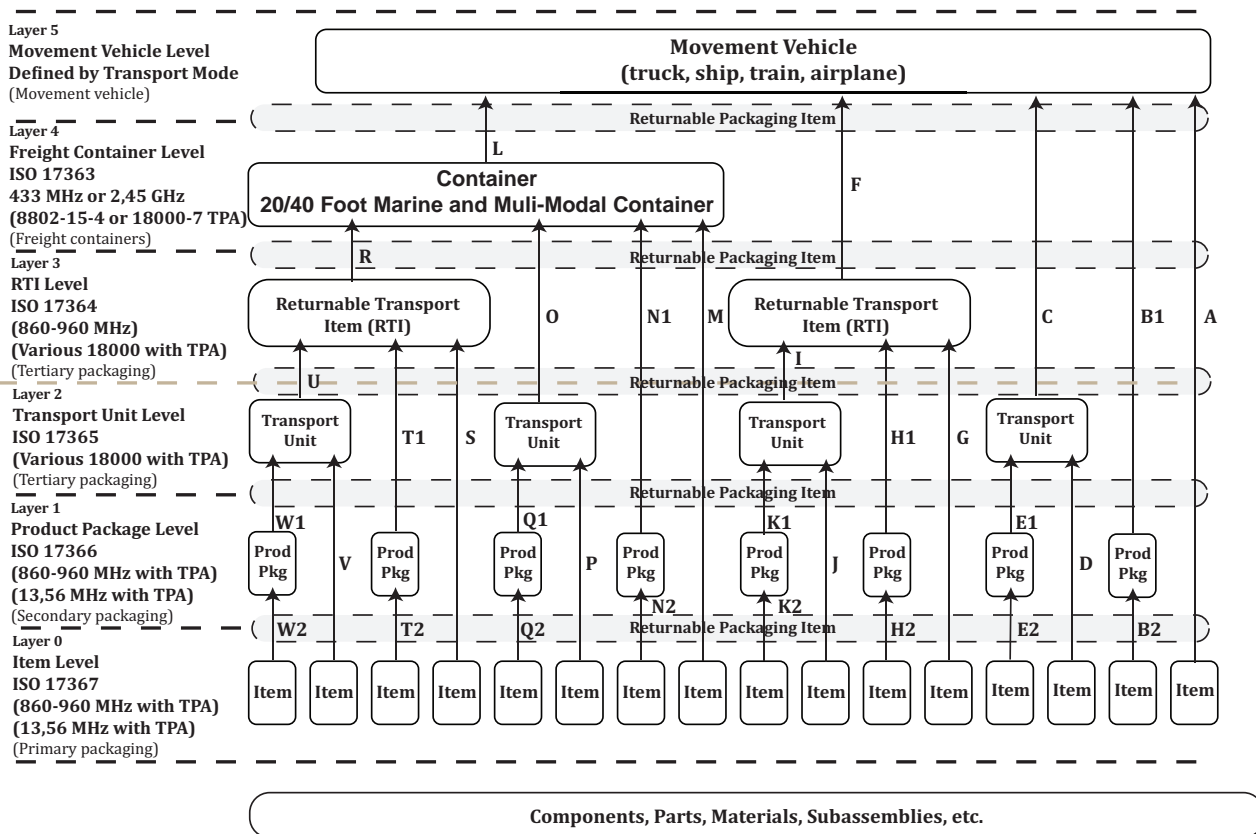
Layer 5
Movement Vehicle Level
Defined by Transport Mode
(Movement vehicle)

Movement Vehicle
(truck, ship, train, airplane)

Layer 4
Freight Container Level
ISO 17363
433 MHz or 2,45 GHz
(8802-15-4 or 18000-7 TPA)
(Freight containers)

Returnable Packaging Item

L

F

Container
20/40 Foot Marine and Muli-Modal Container

Layer 3
RTI Level
ISO 17364
(860-960 MHz)
(Various 18000 with TPA)
(Tertiary packaging)

R

Returnable Packaging Item

Returnable Transport Item (RTI)

O

N1

M

Returnable Transport Item (RTI)

C

B1

A

Layer 2
Transport Unit Level
ISO 17365
(Various 18000 with TPA)
(Tertiary packaging)

U

I

Returnable Packaging Item

Transport Unit

T1

S

Transport Unit

Transport Unit

H1

G

Transport Unit

Layer 1
Product Package Level
ISO 17366
(860-960 MHz with TPA)
(13,56 MHz with TPA)
(Secondary packaging)

Returnable Packaging Item

W1

Q1

K1

E1

Prod Pkg

V

Prod Pkg

Prod Pkg

P

Prod Pkg

Prod Pkg

J

Prod Pkg

Prod Pkg

D

Prod Pkg

N2

K2

Layer 0
Item Level
ISO 17367
(860-960 MHz with TPA)
(13,56 MHz with TPA)
(Primary packaging)

W2

T2

Q2

Returnable Packaging Item

H2

E2

B2

Item Item Item Item Item Item Item Item Item Item Item Item Item Item Item Item

Components, Parts, Materials, Subassemblies, etc.